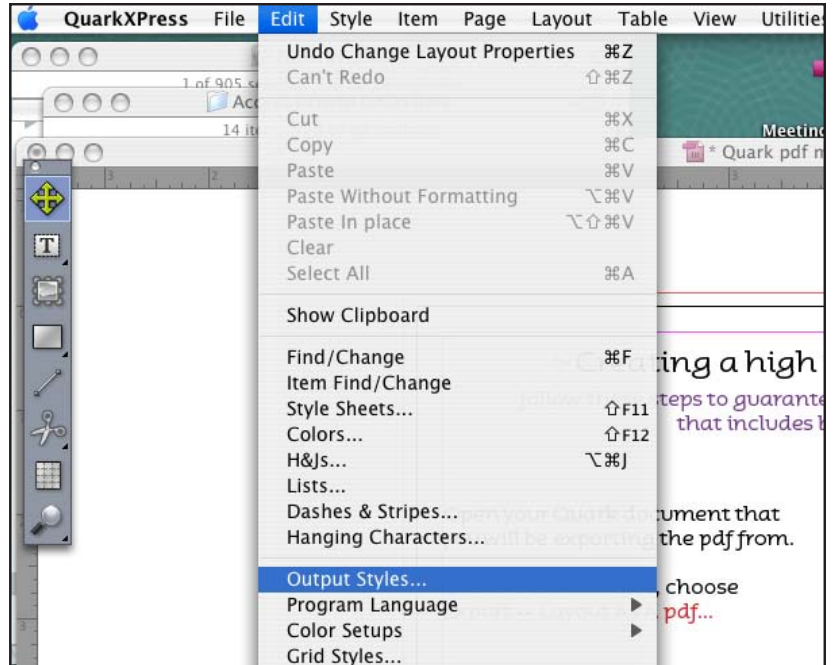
QuarkXPress File Edit Style Item Page Layout Table View Utilities

1 of 905 s
Acc
14 it

Undo Change Layout Properties ⌘Z
Can't Redo ⇧⌘Z
Cut ⌘X
Copy ⌘C
Paste ⌘V
Paste Without Formatting ⌥⌘V
Paste In place ⌥⇧⌘V
Clear
Select All ⌘A
Show Clipboard
Find/Change ⌘F
Item Find/Change
Style Sheets... ⇧F11
Colors... ⇧F12
H&Js... ⌥⌘J
Lists...
Dashes & Stripes...
Hanging Characters...
Output Styles...
Program Language
Color Setups
Grid Styles...

Meeting
* Quark pdf m

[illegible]ing a high
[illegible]teps to guarante
that includes b

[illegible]ument that
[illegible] the pdf from.

, choose
pdf...